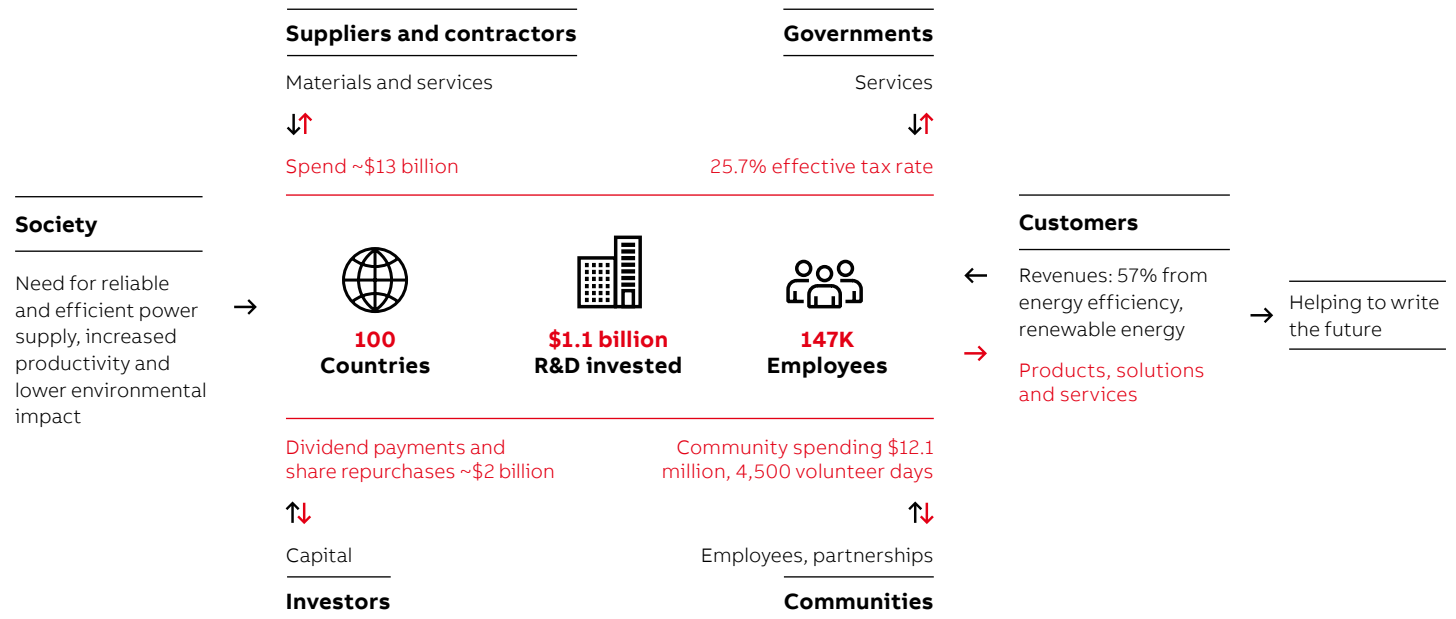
Suppliers and contractors

Materials and services

↓↑

Spend ~$13 billion

Governments

Services

↓↑

25.7% effective tax rate

Society

Need for reliable and efficient power supply, increased productivity and lower environmental impact

→

100
Countries

$1.1 billion
R&D invested

147K
Employees

Customers

←

Revenues: 57% from energy efficiency, renewable energy

→

Products, solutions and services

→

Helping to write the future

Dividend payments and share repurchases ~$2 billion

↑↓

Capital

Investors

Community spending $12.1 million, 4,500 volunteer days

↑↓

Employees, partnerships

Communities